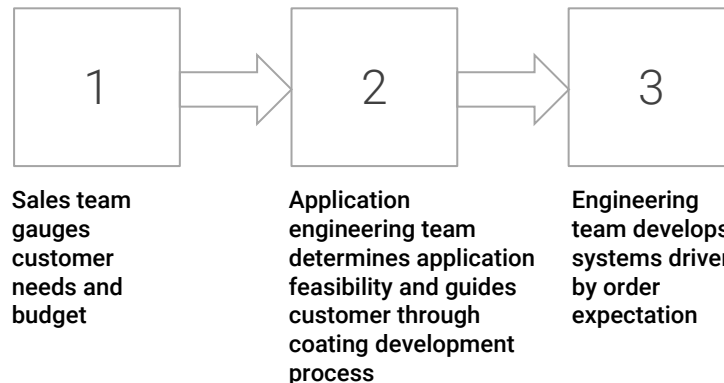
1

2

3

Sales team gauges customer needs and budget

Application engineering team determines application feasibility and guides customer through coating development process

Engineering team develops systems driven by order expectation